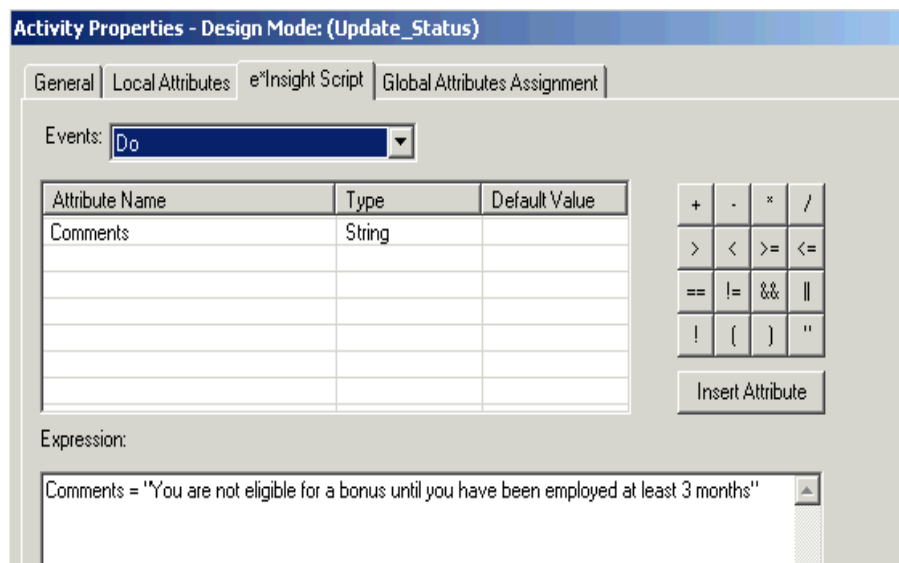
Activity Properties - Design Mode: (Update_Status)

General | Local Attributes | e*Insight Script | Global Attributes Assignment

Events: Do

| Attribute Name | Type | Default Value |
|---|---|---|
| Comments | String | |
| | | |
| | | |
| | | |
| | | |
| | | |
| | | |

| + | - | * | / |
|---|---|---|---|
| > | < | >= | <= |
| == | != | && | \|\| |
| ! | ( | ) | " |

Insert Attribute

Expression:

Comments = "You are not eligible for a bonus until you have been employed at least 3 months"